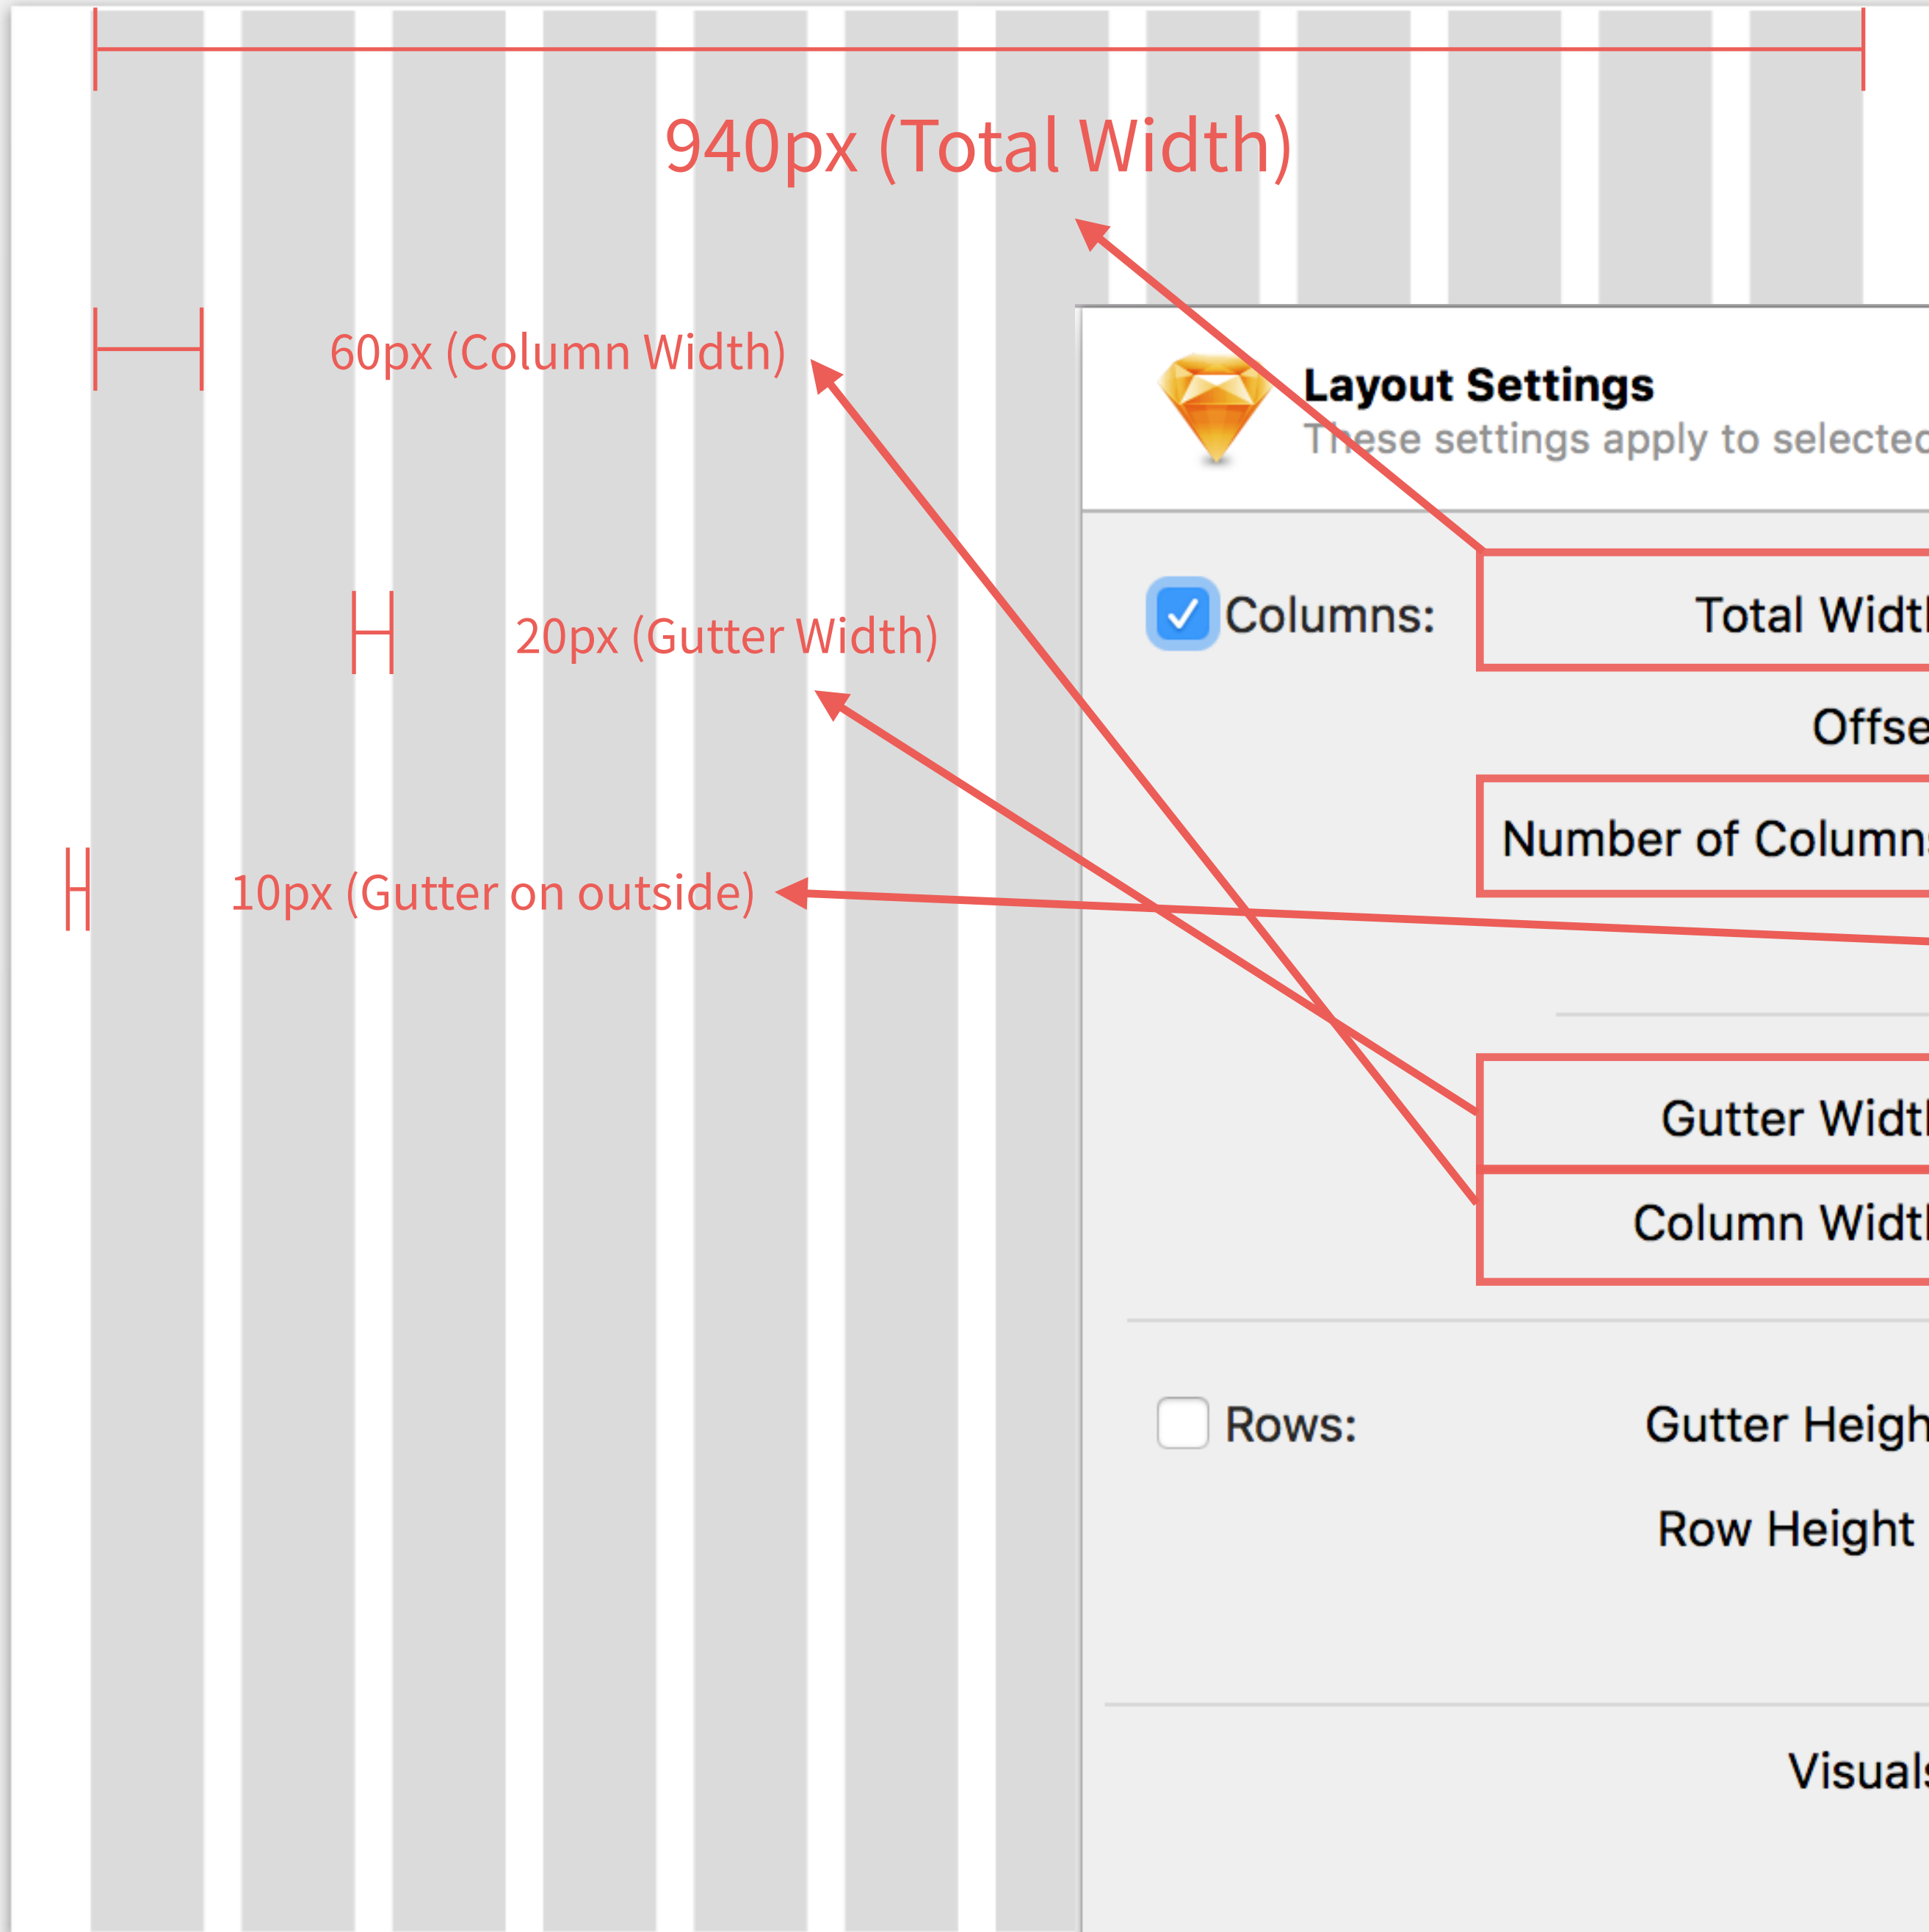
940px (Total Width)

60px (Column Width)

20px (Gutter Width)

10px (Gutter on outside)

Layout Settings
These settings apply to selected

Columns:

Total Widt

Offse

Number of Column

Gutter Widt

Column Widt

Rows:

Gutter Heigh

Row Height

Visuals